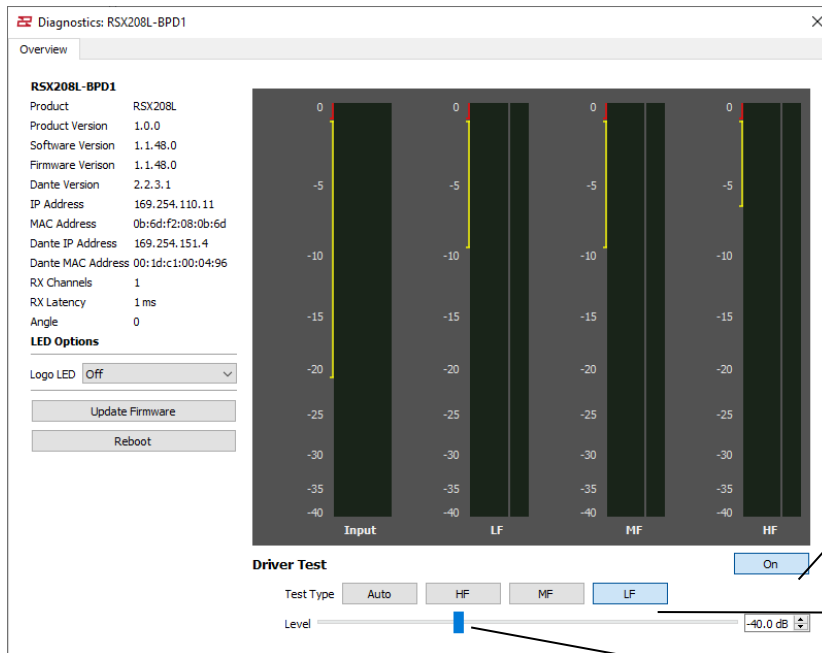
Diagnostics: RSX208L-BPD1

Overview

RSX208L-BPD1

| | |
|---|---|
| Product | RSX208L |
| Product Version | 1.0.0 |
| Software Version | 1.1.48.0 |
| Firmware Verison | 1.1.48.0 |
| Dante Version | 2.2.3.1 |
| IP Address | 169.254.110.11 |
| MAC Address | 0b:6d:f2:08:0b:6d |
| Dante IP Address | 169.254.151.4 |
| Dante MAC Address | 00:1d:c1:00:04:96 |
| RX Channels | 1 |
| RX Latency | 1 ms |
| Angle | 0 |

LED Options

Logo LED Off

Update Firmware

Reboot

0 -5 -10 -15 -20 -25 -30 -35 -40 Input

0 -5 -10 -15 -20 -25 -30 -35 -40 LF

0 -5 -10 -15 -20 -25 -30 -35 -40 MF

0 -5 -10 -15 -20 -25 -30 -35 -40 HF

Driver Test

On

Test Type Auto HF MF LF

Level -40.0 dB